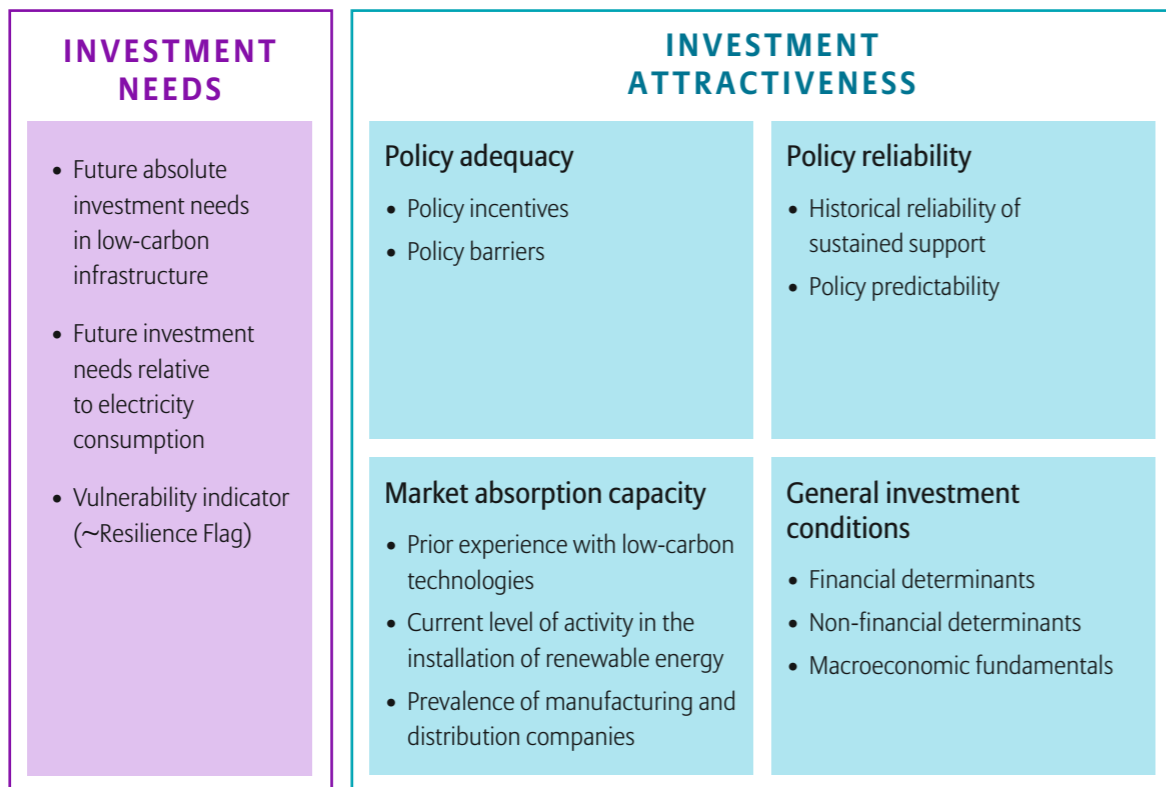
INVESTMENT NEEDS

• Future absolute investment needs in low-carbon infrastructure

• Future investment needs relative to electricity consumption

• Vulnerability indicator (~Resilience Flag)

INVESTMENT ATTRACTIVENESS

Policy adequacy

• Policy incentives

• Policy barriers

Policy reliability

• Historical reliability of sustained support

• Policy predictability

Market absorption capacity

• Prior experience with low-carbon technologies

• Current level of activity in the installation of renewable energy

• Prevalence of manufacturing and distribution companies

General investment conditions

• Financial determinants

• Non-financial determinants

• Macroeconomic fundamentals